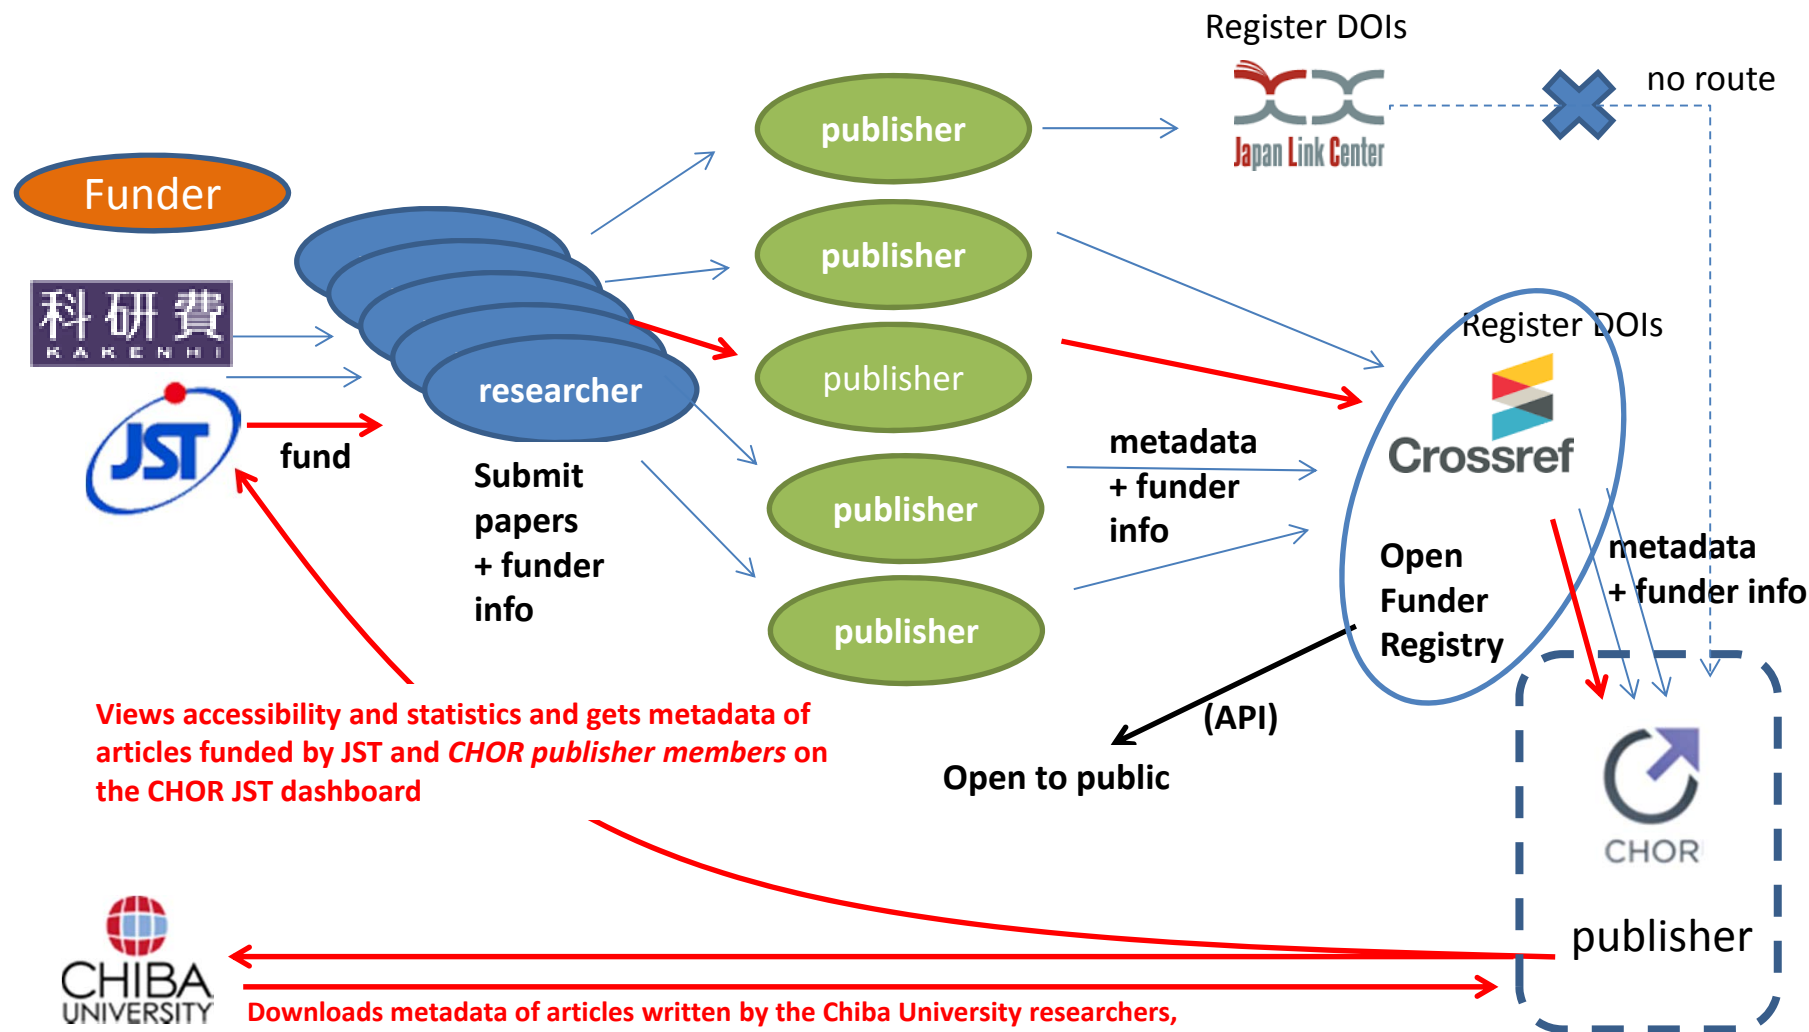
Register DOIs

Japan Link Center

no route

Funder

科研費
KAKENHI

JST

fund

researcher

Submit papers + funder info

publisher

publisher

publisher

publisher

publisher

Register DOIs

Crossref

metadata + funder info

Open Funder Registry

metadata + funder info

(API)

Open to public

CHOR

publisher

Views accessibility and statistics and gets metadata of articles funded by JST and *CHOR publisher members* on the CHOR JST dashboard

CHIBA UNIVERSITY

Downloads metadata of articles written by the Chiba University researchers,